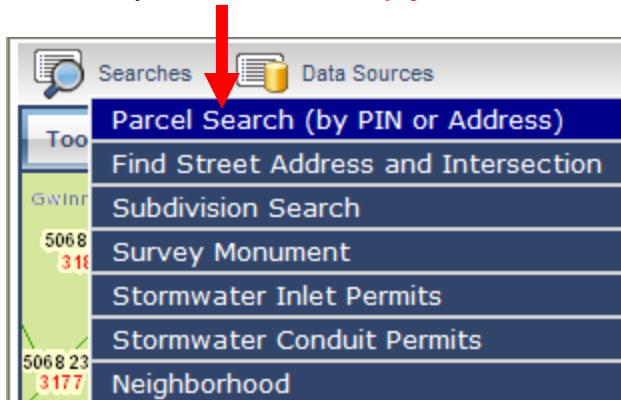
Searches
Data Sources
Too
Gwinr
5068
318
5068 23
3177
Parcel Search (by PIN or Address)
Find Street Address and Intersection
Subdivision Search
Survey Monument
Stormwater Inlet Permits
Stormwater Conduit Permits
Neighborhood